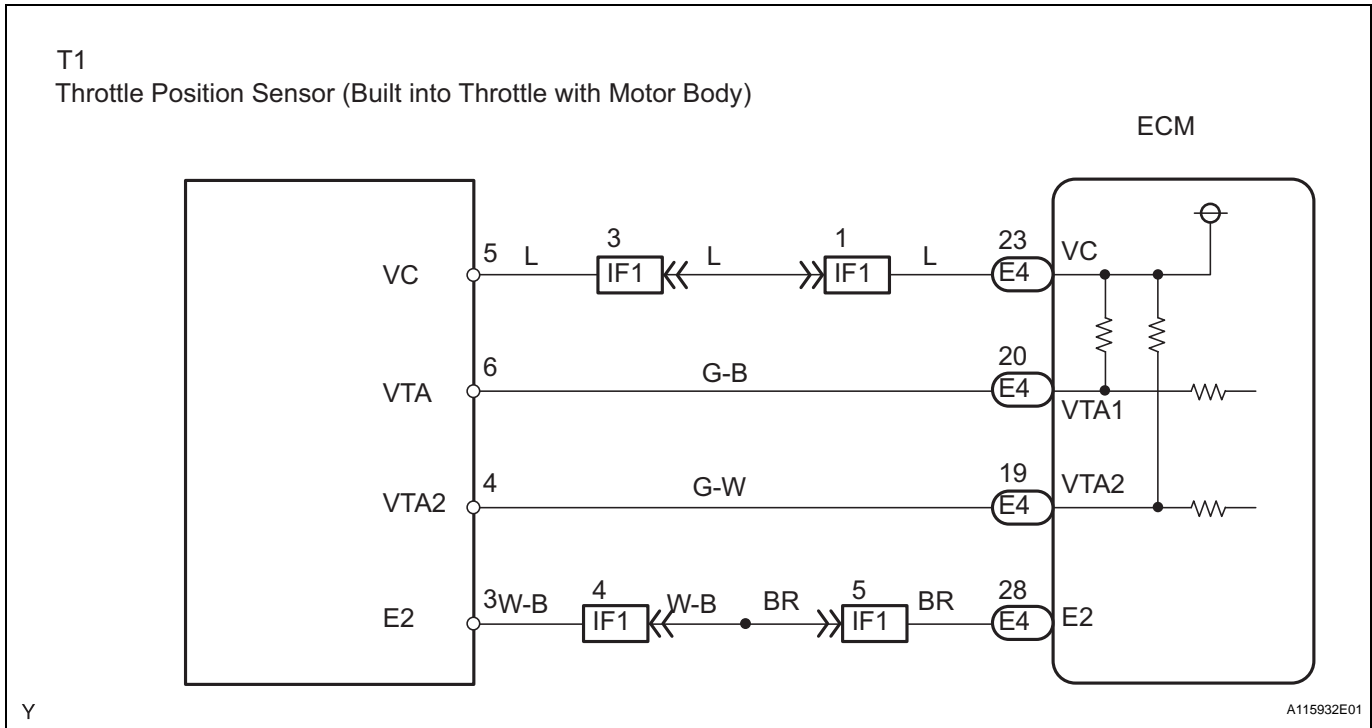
T1
Throttle Position Sensor (Built into Throttle with Motor Body)

ECM

VC
5 L
3
IF1
L
1
IF1
L
23
E4
VC

VTA
6
G-B
20
E4
VTA1

VTA2
4
G-W
19
E4
VTA2

E2
3 W-B
4
IF1
W-B
BR
5
IF1
BR
28
E4
E2

Y

A115932E01